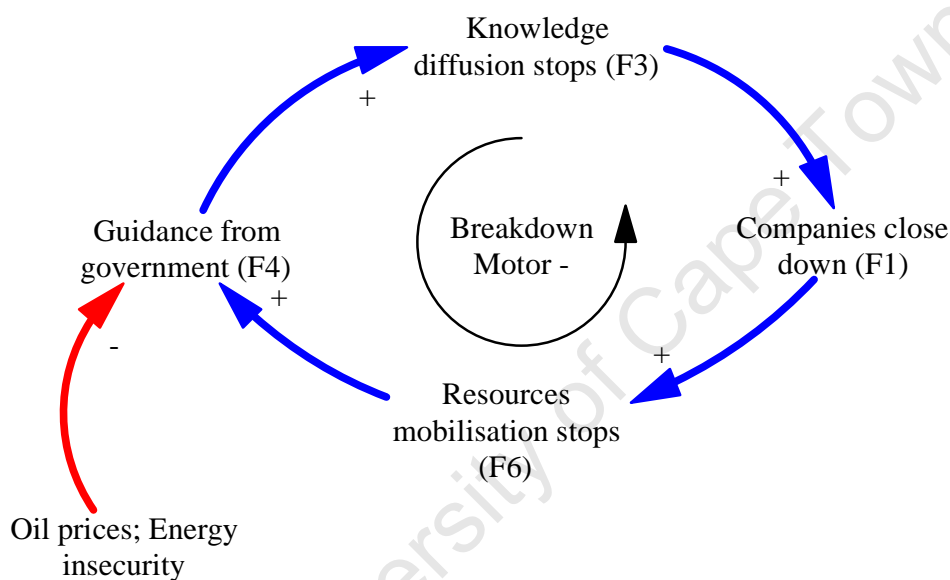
Knowledge diffusion stops (F3)

+

+

Guidance from government (F4)

Breakdown Motor -

Companies close down (F1)

+

+

-

Resources mobilisation stops (F6)

Oil prices; Energy insecurity

ersity of Cape Town